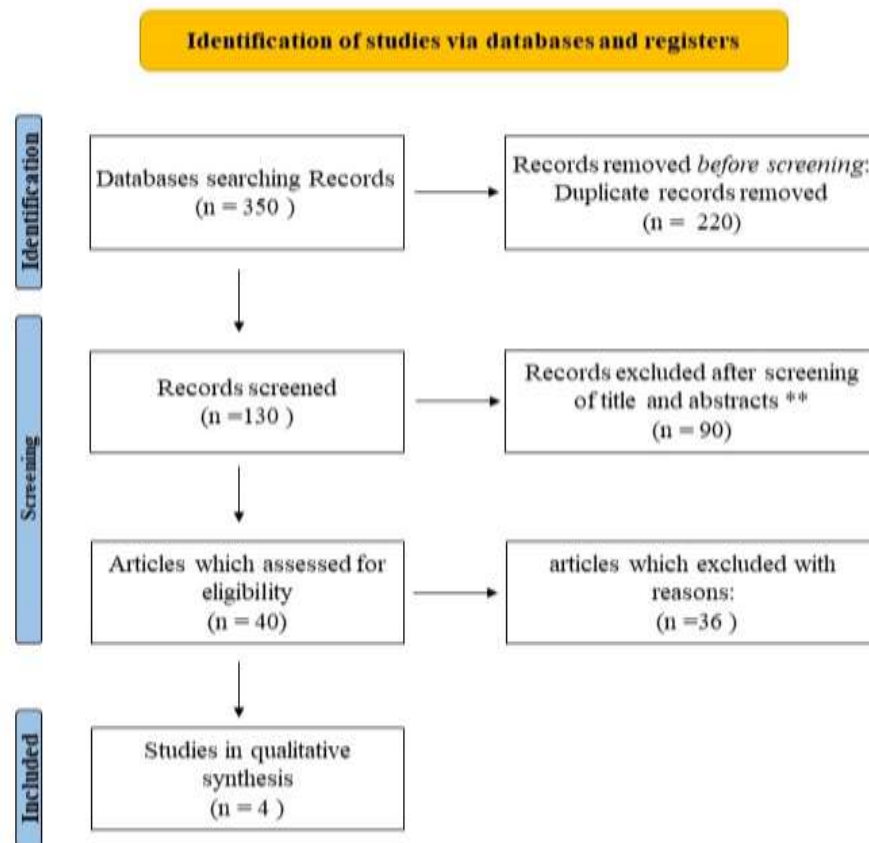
Identification of studies via databases and registers

Identification

Databases searching Records
(n = 350 )

Records removed *before screening*:
Duplicate records removed
(n = 220)

Screening

Records screened
(n =130 )

Records excluded after screening of title and abstracts **
(n = 90)

Articles which assessed for eligibility
(n = 40)

articles which excluded with reasons:
(n =36 )

Included

Studies in qualitative synthesis
(n = 4 )